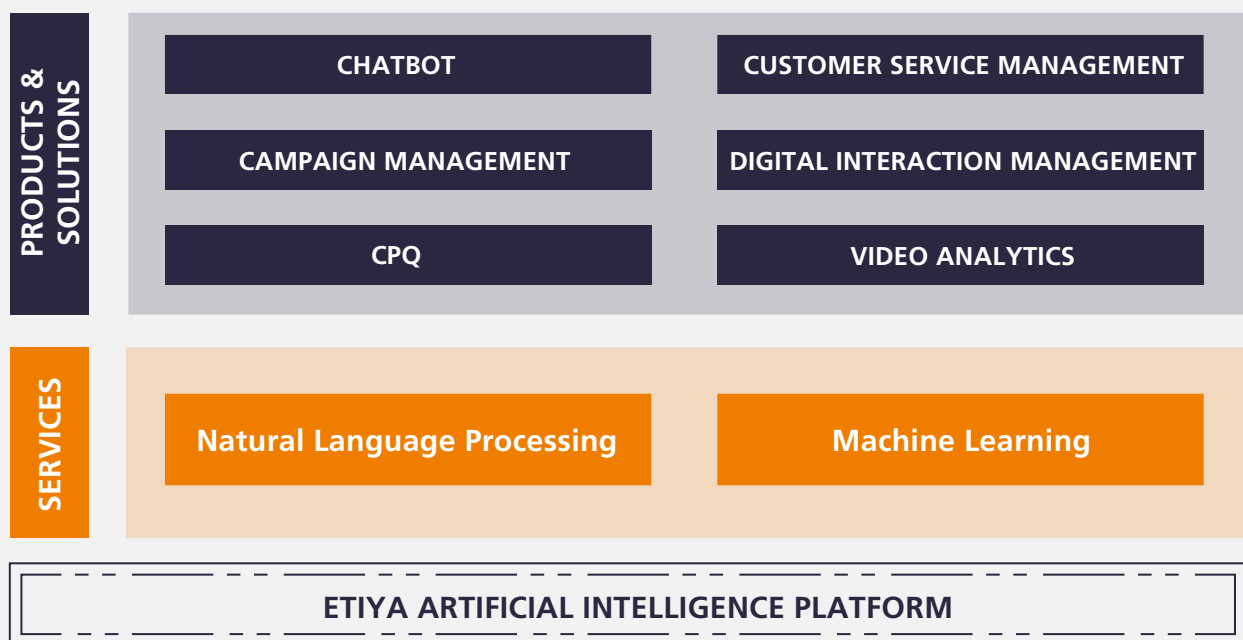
PRODUCTS & SOLUTIONS

CHATBOT

CUSTOMER SERVICE MANAGEMENT

CAMPAIGN MANAGEMENT

DIGITAL INTERACTION MANAGEMENT

CPQ

VIDEO ANALYTICS

SERVICES

Natural Language Processing

Machine Learning

ETIYA ARTIFICIAL INTELLIGENCE PLATFORM